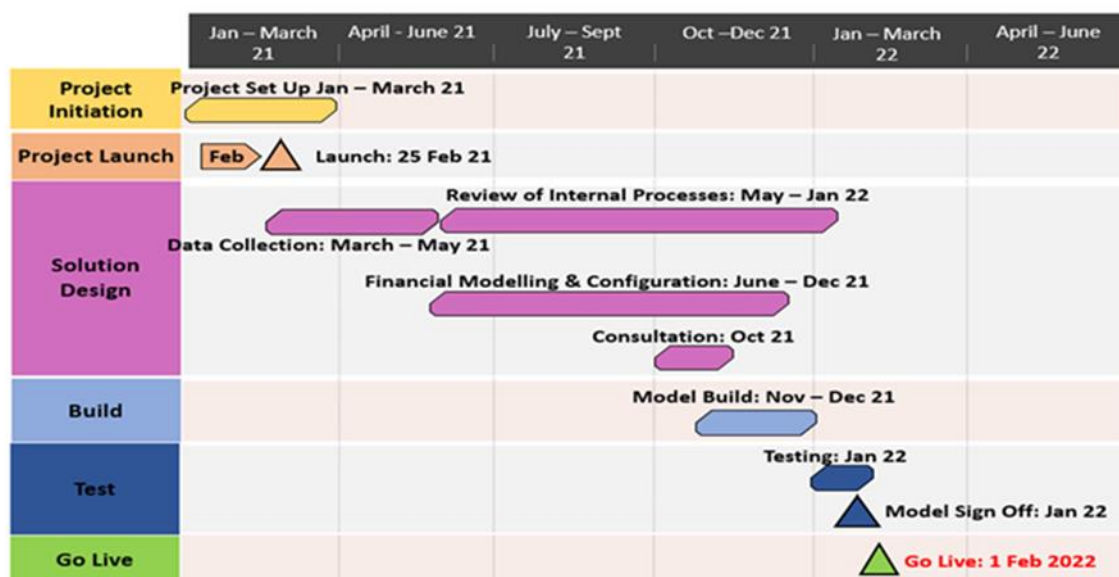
| | Jan – March 21 | April - June 21 | July – Sept 21 | Oct –Dec 21 | Jan – March 22 | April – June 22 |
|---|---|---|---|---|---|---|

Project Initiation
Project Set Up Jan – March 21

Project Launch
Feb
Launch: 25 Feb 21

Solution Design
Review of Internal Processes: May – Jan 22
Data Collection: March – May 21
Financial Modelling & Configuration: June – Dec 21
Consultation: Oct 21

Build
Model Build: Nov – Dec 21

Test
Testing: Jan 22
Model Sign Off: Jan 22

Go Live
Go Live: 1 Feb 2022